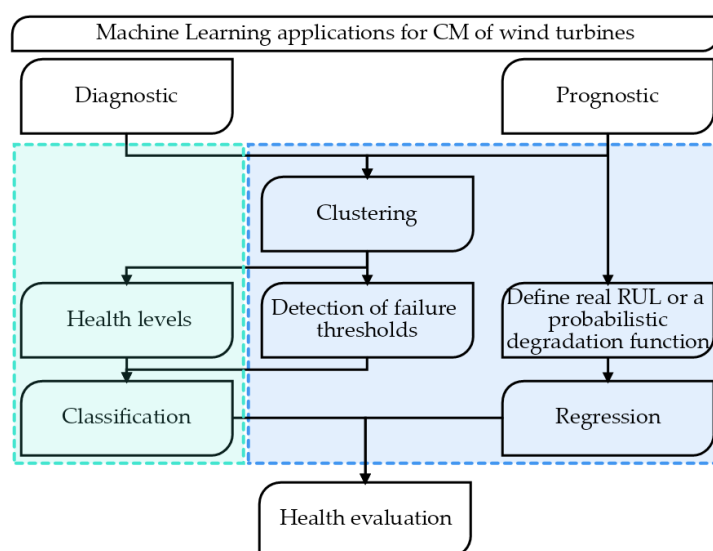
Machine Learning applications for CM of wind turbines

Diagnostic

Prognostic

Clustering

Health levels

Detection of failure thresholds

Define real RUL or a probabilistic degradation function

Classification

Regression

Health evaluation